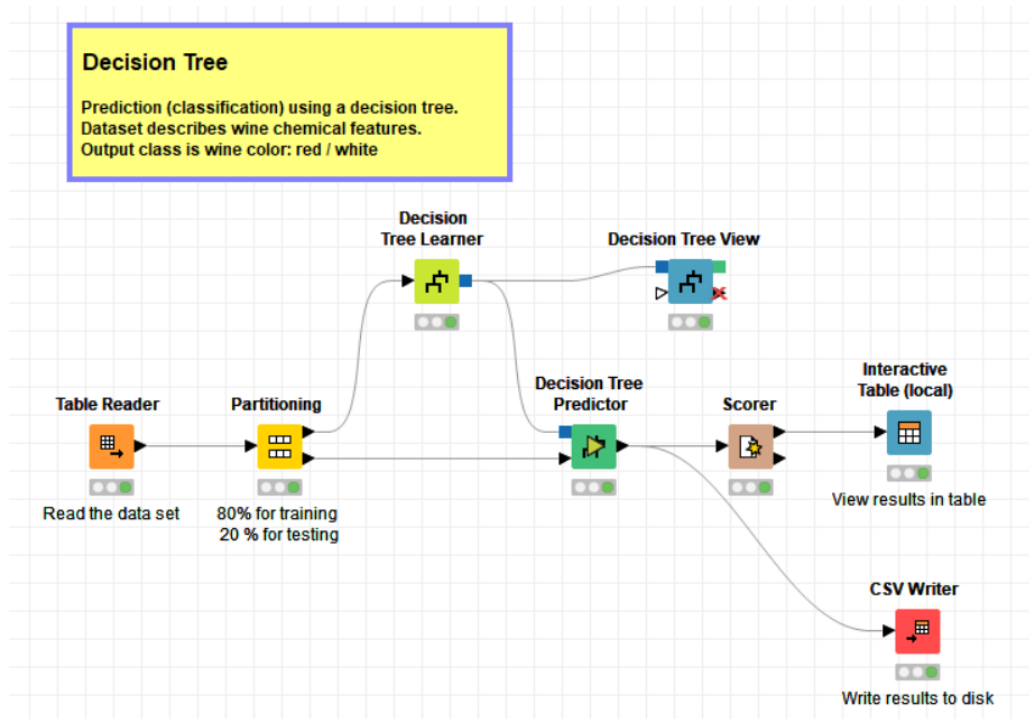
Decision Tree

Prediction (classification) using a decision tree.
Dataset describes wine chemical features.
Output class is wine color: red / white

Decision Tree Learner

Decision Tree View

Table Reader

Read the data set

Partitioning

80% for training
20 % for testing

Decision Tree Predictor

Scorer

Interactive Table (local)

View results in table

CSV Writer

Write results to disk